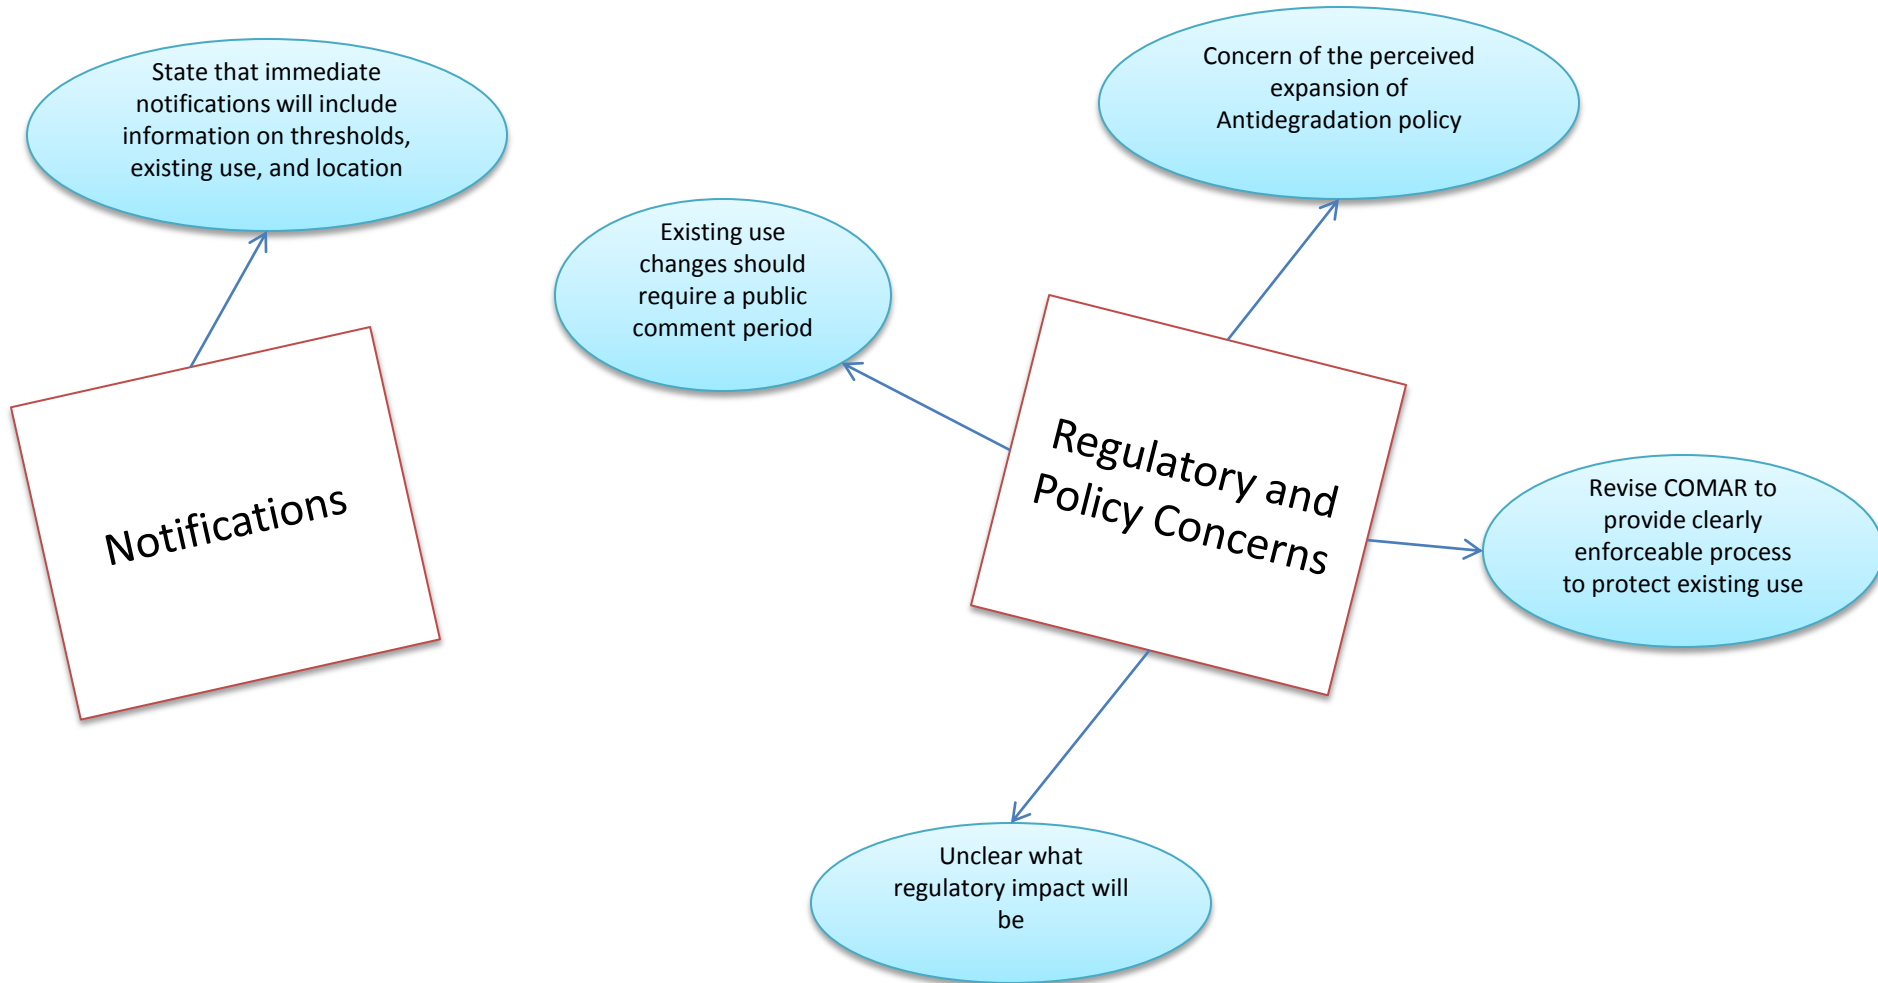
State that immediate notifications will include information on thresholds, existing use, and location

Notifications

Existing use changes should require a public comment period

Concern of the perceived expansion of Antidegradation policy

Regulatory and Policy Concerns

Revise COMAR to provide clearly enforceable process to protect existing use

Unclear what regulatory impact will be